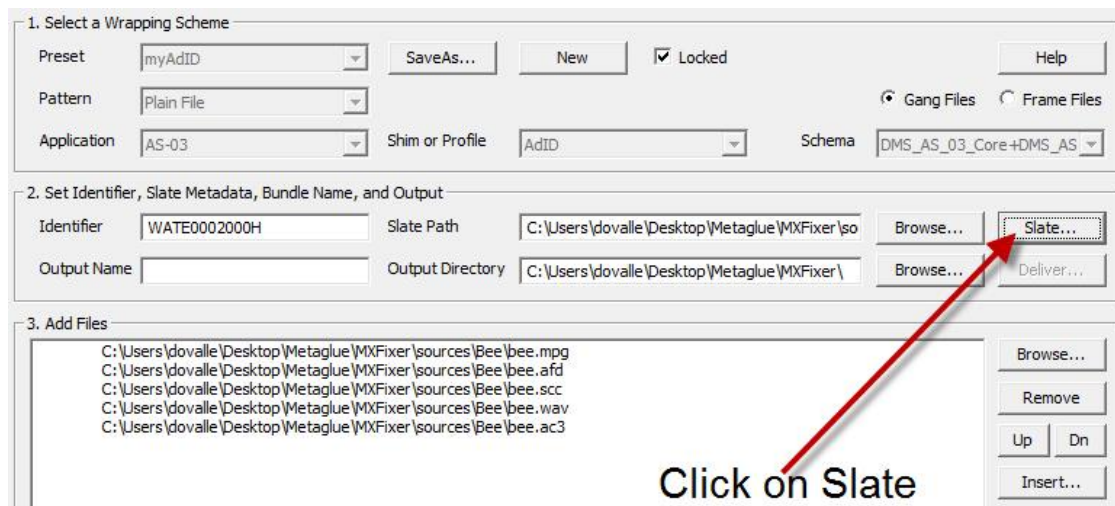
1. Select a Wrapping Scheme

Preset myAdID SaveAs... New Locked Help

Pattern Plain File Gang Files Frame Files

Application AS-03 Shim or Profile AdID Schema DMS_AS_03_Core+DMS_AS

2. Set Identifier, Slate Metadata, Bundle Name, and Output

Identifier WATE0002000H Slate Path C:\Users\dovalle\Desktop\Metaglue\MXFixer\so Browse... Slate...

Output Name Output Directory C:\Users\dovalle\Desktop\Metaglue\MXFixer\ Browse... Deliver...

3. Add Files

C:\Users\dovalle\Desktop\Metaglue\MXFixer\sources\Bee\bee.mpg
C:\Users\dovalle\Desktop\Metaglue\MXFixer\sources\Bee\bee.afd
C:\Users\dovalle\Desktop\Metaglue\MXFixer\sources\Bee\bee.scc
C:\Users\dovalle\Desktop\Metaglue\MXFixer\sources\Bee\bee.wav
C:\Users\dovalle\Desktop\Metaglue\MXFixer\sources\Bee\bee.ac3

Browse... Remove Up Dn Insert...

Click on Slate